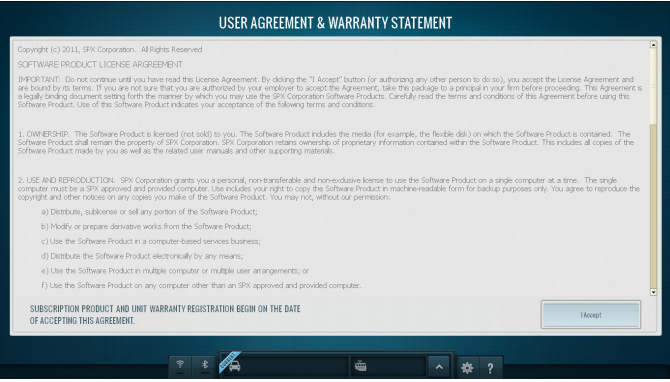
USER AGREEMENT & WARRANTY STATEMENT

Copyright (c) 2011, SPX Corporation. All Rights Reserved

SOFTWARE PRODUCT LICENSE AGREEMENT

IMPORTANT: Do not continue until you have read this License Agreement. By clicking the "I Accept" button (or authorizing any other person to do so), you accept the License Agreement and are bound by its terms. If you are not sure that you are authorized by your employer to accept the Agreement, take this package to a principal in your firm before proceeding. This Agreement is a legally binding document setting forth the manner by which you may use the SPX Corporation Software Products. Carefully read the terms and conditions of this Agreement before using this Software Product. Use of this Software Product indicates your acceptance of the following terms and conditions.

1. OWNERSHIP. The Software Product is licensed (not sold) to you. The Software Product includes the media (for example, the flexible disk) on which the Software Product is contained. The Software Product shall remain the property of SPX Corporation. SPX Corporation retains ownership of proprietary information contained within the Software Product. This includes all copies of the Software Product made by you as well as the related user manuals and other supporting materials.

2. USE AND REPRODUCTION. SPX Corporation grants you a personal, non-transferable and non-exclusive license to use the Software Product on a single computer at a time. The single computer must be a SPX approved and provided computer. Use includes your right to copy the Software Product in machine-readable form for backup purposes only. You agree to reproduce the copyright and other notices on any copies you make of the Software Product. You may not, without our permission:

a) Distribute, sublicense or sell any portion of the Software Product;

b) Modify or prepare derivative works from the Software Product;

c) Use the Software Product in a computer-based services business;

d) Distribute the Software Product electronically by any means;

e) Use the Software Product in multiple computer or multiple user arrangements; or

f) Use the Software Product on any computer other than an SPX approved and provided computer.

SUBSCRIPTION PRODUCT AND UNIT WARRANTY REGISTRATION BEGIN ON THE DATE OF ACCEPTING THIS AGREEMENT.

I Accept

?